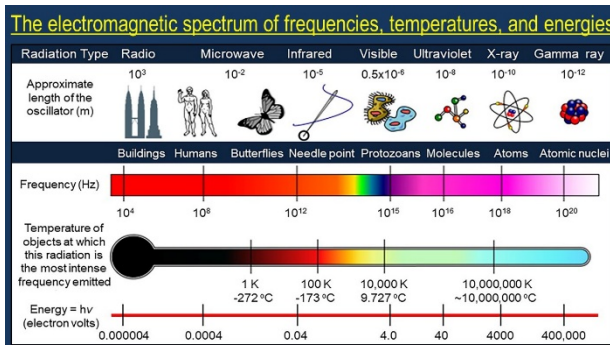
The electromagnetic spectrum of frequencies, temperatures, and energies

Radiation Type Radio Microwave Infrared Visible Ultraviolet X-ray Gamma ray

Approximate length of the oscillator (m)

$10^3$ $10^{-2}$ $10^{-5}$ $0.5x10^{-6}$ $10^{-8}$ $10^{-10}$ $10^{-12}$

Buildings Humans Butterflies Needle point Protozoans Molecules Atoms Atomic nuclei

Frequency (Hz)

$10^4$ $10^8$ $10^{12}$ $10^{15}$ $10^{16}$ $10^{18}$ $10^{20}$

Temperature of objects at which this radiation is the most intense frequency emitted

1 K -272 °C

100 K -173 °C

10,000 K 9.727 °C

10,000,000 K ~10,000,000 °C

Energy = hν (electron volts)

0.000004 0.0004 0.04 4.0 40 4000 400,000